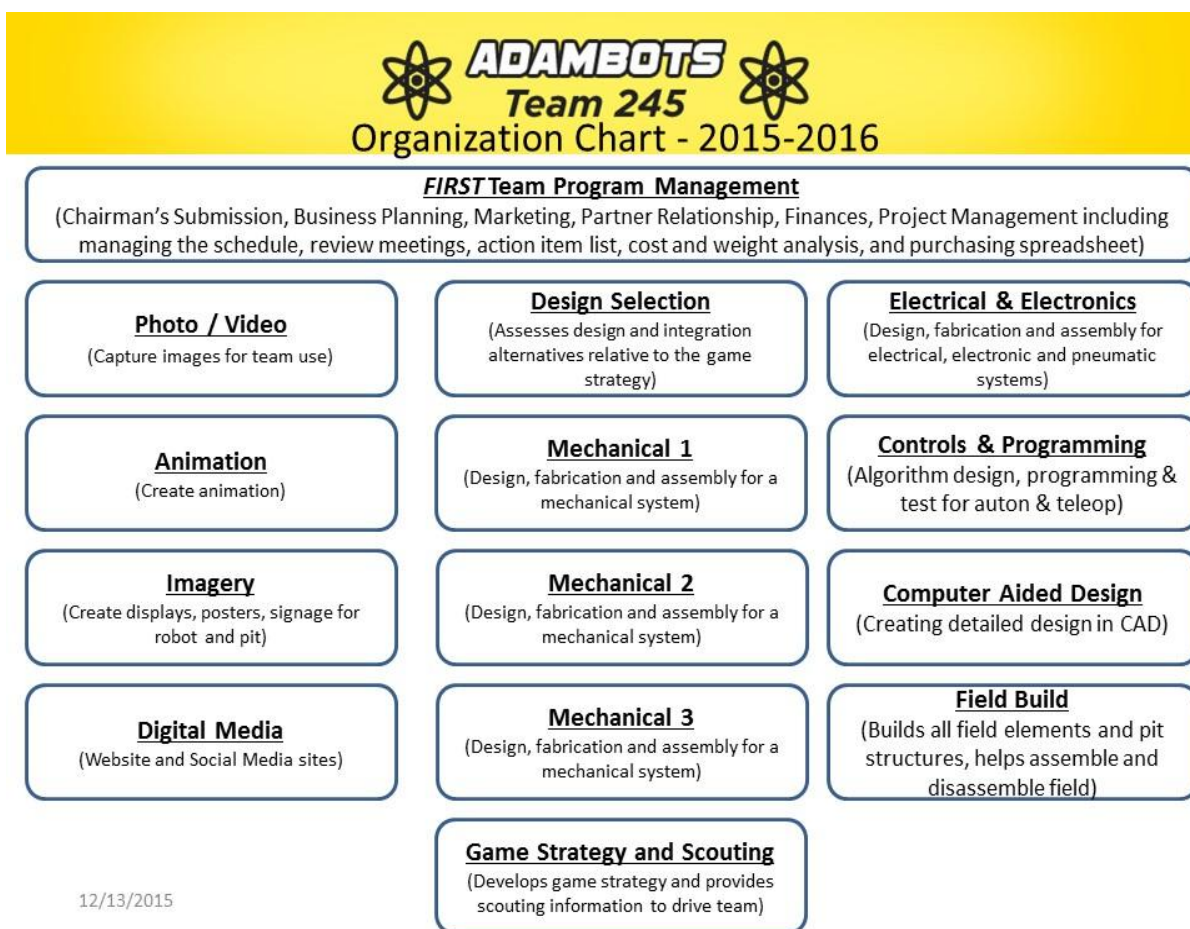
ADAMBOTS
Team 245
Organization Chart - 2015-2016

FIRST Team Program Management
(Chairman's Submission, Business Planning, Marketing, Partner Relationship, Finances, Project Management including managing the schedule, review meetings, action item list, cost and weight analysis, and purchasing spreadsheet)

Photo / Video
(Capture images for team use)

Animation
(Create animation)

Imagery
(Create displays, posters, signage for robot and pit)

Digital Media
(Website and Social Media sites)

Design Selection
(Assesses design and integration alternatives relative to the game strategy)

Mechanical 1
(Design, fabrication and assembly for a mechanical system)

Mechanical 2
(Design, fabrication and assembly for a mechanical system)

Mechanical 3
(Design, fabrication and assembly for a mechanical system)

Game Strategy and Scouting
(Develops game strategy and provides scouting information to drive team)

Electrical & Electronics
(Design, fabrication and assembly for electrical, electronic and pneumatic systems)

Controls & Programming
(Algorithm design, programming & test for auton & teleop)

Computer Aided Design
(Creating detailed design in CAD)

Field Build
(Builds all field elements and pit structures, helps assemble and disassemble field)

12/13/2015